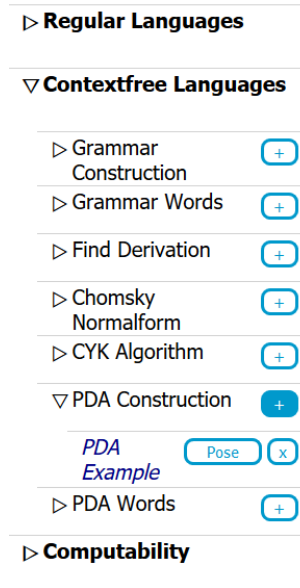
▷ Regular Languages

▽ Contextfree Languages

▷ Grammar Construction +

▷ Grammar Words +

▷ Find Derivation +

▷ Chomsky Normalform +

▷ CYK Algorithm +

▽ PDA Construction +

PDA Example Pose x

▷ PDA Words +

▷ Computability